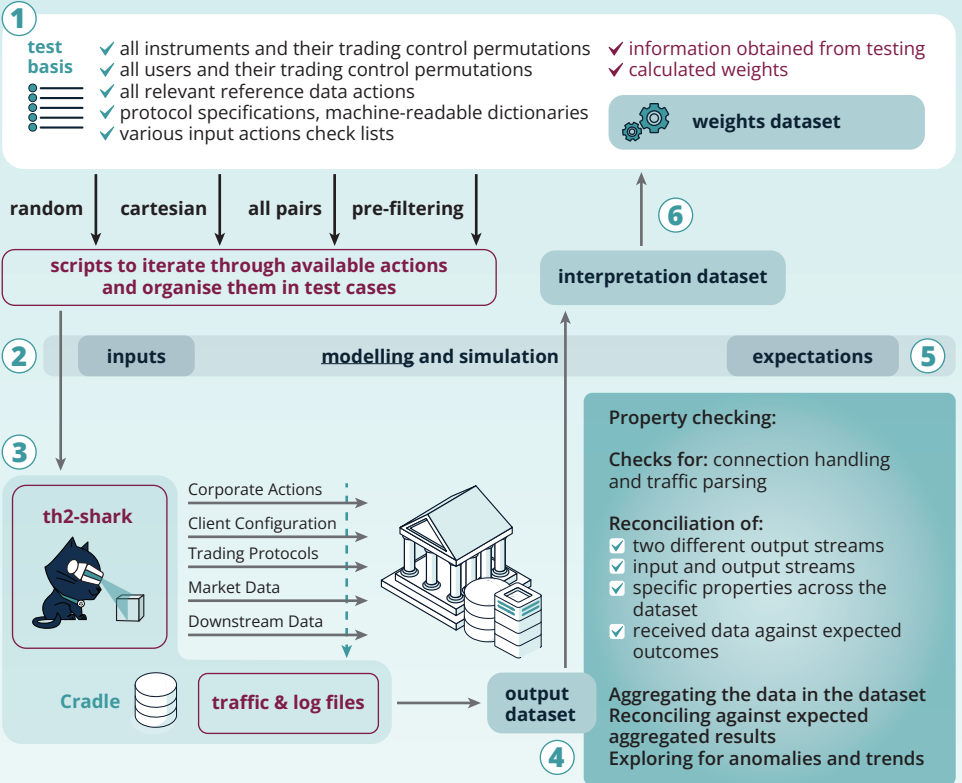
1

test basis

✔ all instruments and their trading control permutations
✔ all users and their trading control permutations
✔ all relevant reference data actions
✔ protocol specifications, machine-readable dictionaries
✔ various input actions check lists

✔ information obtained from testing
✔ calculated weights

weights dataset

random
cartesian
all pairs
pre-filtering

scripts to iterate through available actions and organise them in test cases

6

interpretation dataset

2

inputs

modelling and simulation

expectations

5

3

th2-shark

Corporate Actions
Client Configuration
Trading Protocols
Market Data
Downstream Data

Cradle

traffic & log files

output dataset

4

Property checking:

Checks for: connection handling and traffic parsing

Reconciliation of:
☑ two different output streams
☑ input and output streams
☑ specific properties across the dataset
☑ received data against expected outcomes

Aggregating the data in the dataset
Reconciling against expected aggregated results
Exploring for anomalies and trends